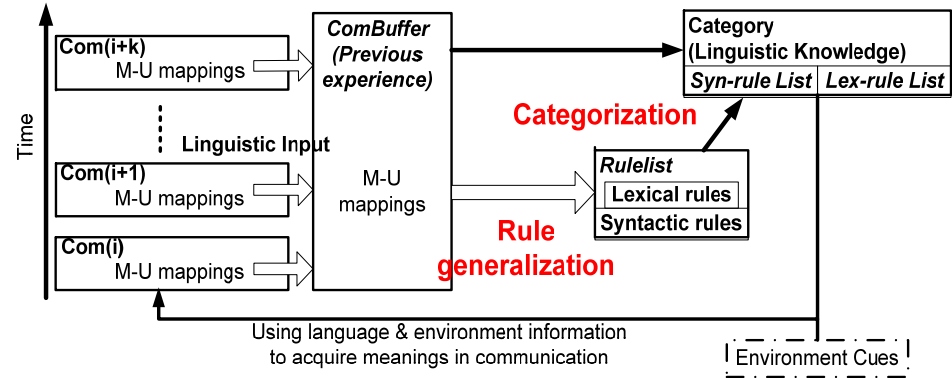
Time

Com(i+k)
M-U mappings

Linguistic Input

Com(i+1)
M-U mappings

Com(i)
M-U mappings

ComBuffer
(Previous experience)

M-U mappings

Category
(Linguistic Knowledge)

Syn-rule List | Lex-rule List

Categorization

Rulelist
Lexical rules
Syntactic rules

Rule generalization

Using language & environment information to acquire meanings in communication

Environment Cues